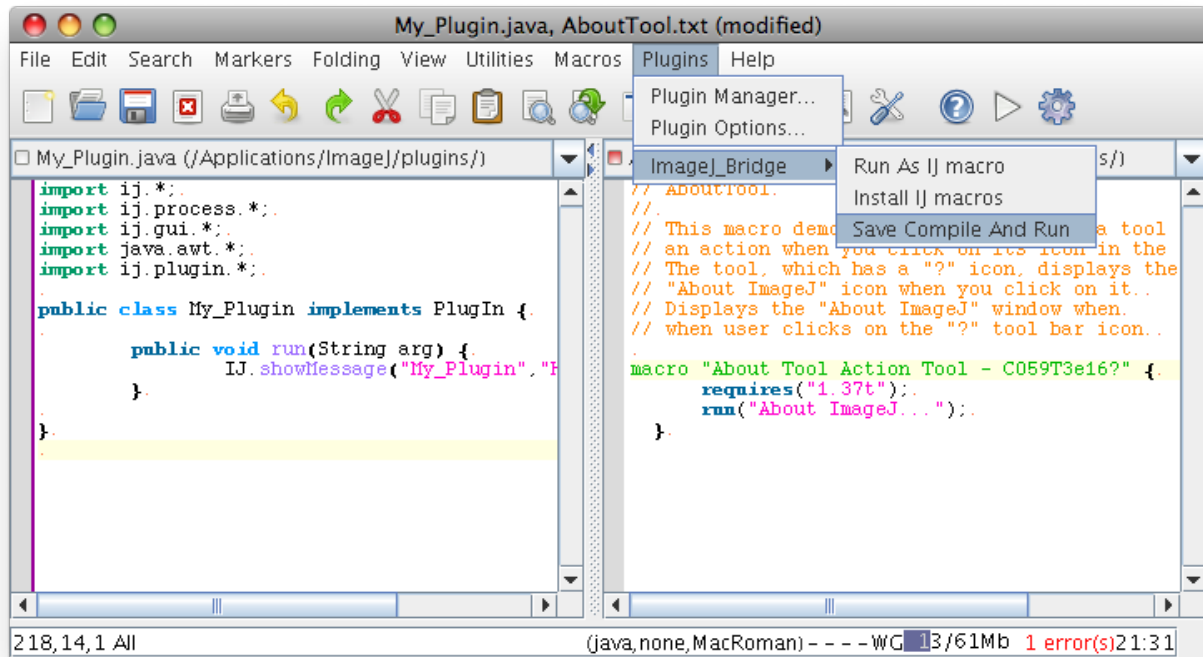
My_Plugin.java, AboutTool.txt (modified)

File Edit Search Markers Folding View Utilities Macros Plugins Help

Plugin Manager...
Plugin Options...
ImageJ_Bridge
Run As IJ macro
Install IJ macros
Save Compile And Run

My_Plugin.java (/Applications/ImageJ/plugins/)

import ij.*;
import ij.process.*;
import ij.gui.*;
import java.awt.*;
import ij.plugin.*;

public class My_Plugin implements PlugIn {

public void run(String arg) {
IJ.showMessage("My_Plugin","H
}

}

// AboutTool.
//
// This macro demo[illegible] a tool
// an action when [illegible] in the
// The tool, which has a "?" icon, displays the
// "About ImageJ" icon when you click on it.
// Displays the "About ImageJ" window when.
// when user clicks on the "?" tool bar icon.

macro "About Tool Action Tool - C059T3e16?" {
requires("1.37t");
run("About ImageJ...");
}

218,14,1 All
(java,none,MacRoman) - - - - WG 13/61Mb 1 error(s)21:31